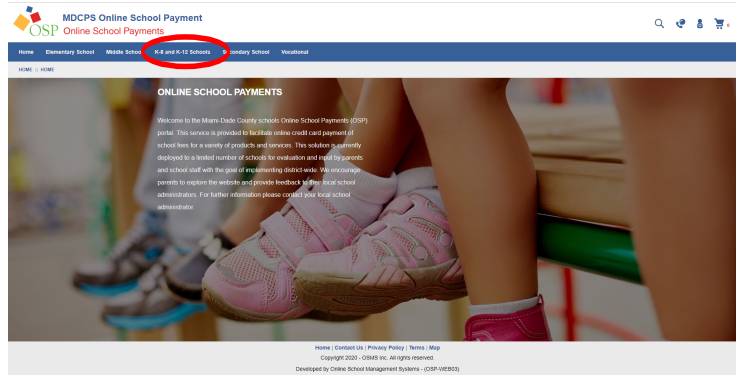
OSP

MDCPS Online School Payment
Online School Payments

0

Home Elementary School Middle School K-8 and K-12 Schools Secondary School Vocational

HOME :: HOME

ONLINE SCHOOL PAYMENTS

Welcome to the Miami-Dade County schools Online School Payments (OSP) portal. This service is provided to facilitate online credit card payment of school fees for a variety of products and services. This solution is currently deployed to a limited number of schools for evaluation and input by parents and school staff with the goal of implementing district-wide. We encourage parents to explore the website and provide feedback to their local school administrators. For further information please contact your local school administrator.

Home | Contact Us | Privacy Policy | Terms | Map
Copyright 2020 - OSMS Inc. All rights reserved.
Developed by Online School Management Systems - (OSP-WEB03)